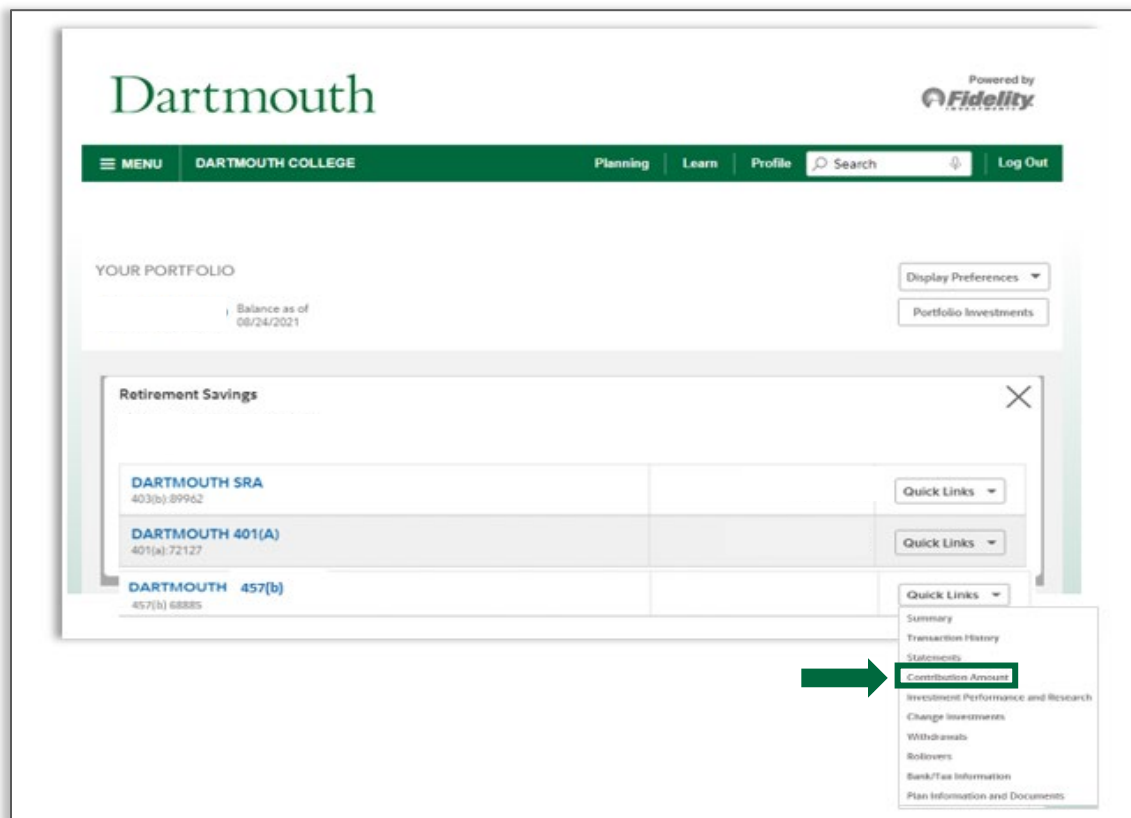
Dartmouth

Powered by
Fidelity INVESTMENTS

MENU DARTMOUTH COLLEGE Planning Learn Profile Search Log Out

YOUR PORTFOLIO

Balance as of 08/24/2021

Display Preferences

Portfolio Investments

Retirement Savings

DARTMOUTH SRA
403(b):89962
Quick Links

DARTMOUTH 401(A)
401(a):72127
Quick Links

DARTMOUTH 457(b)
457(b) 68885
Quick Links

Summary
Transaction History
Statements
Contribution Amount
Investment Performance and Research
Change Investments
Withdrawals
Rollovers
Bank/Tax Information
Plan Information and Documents